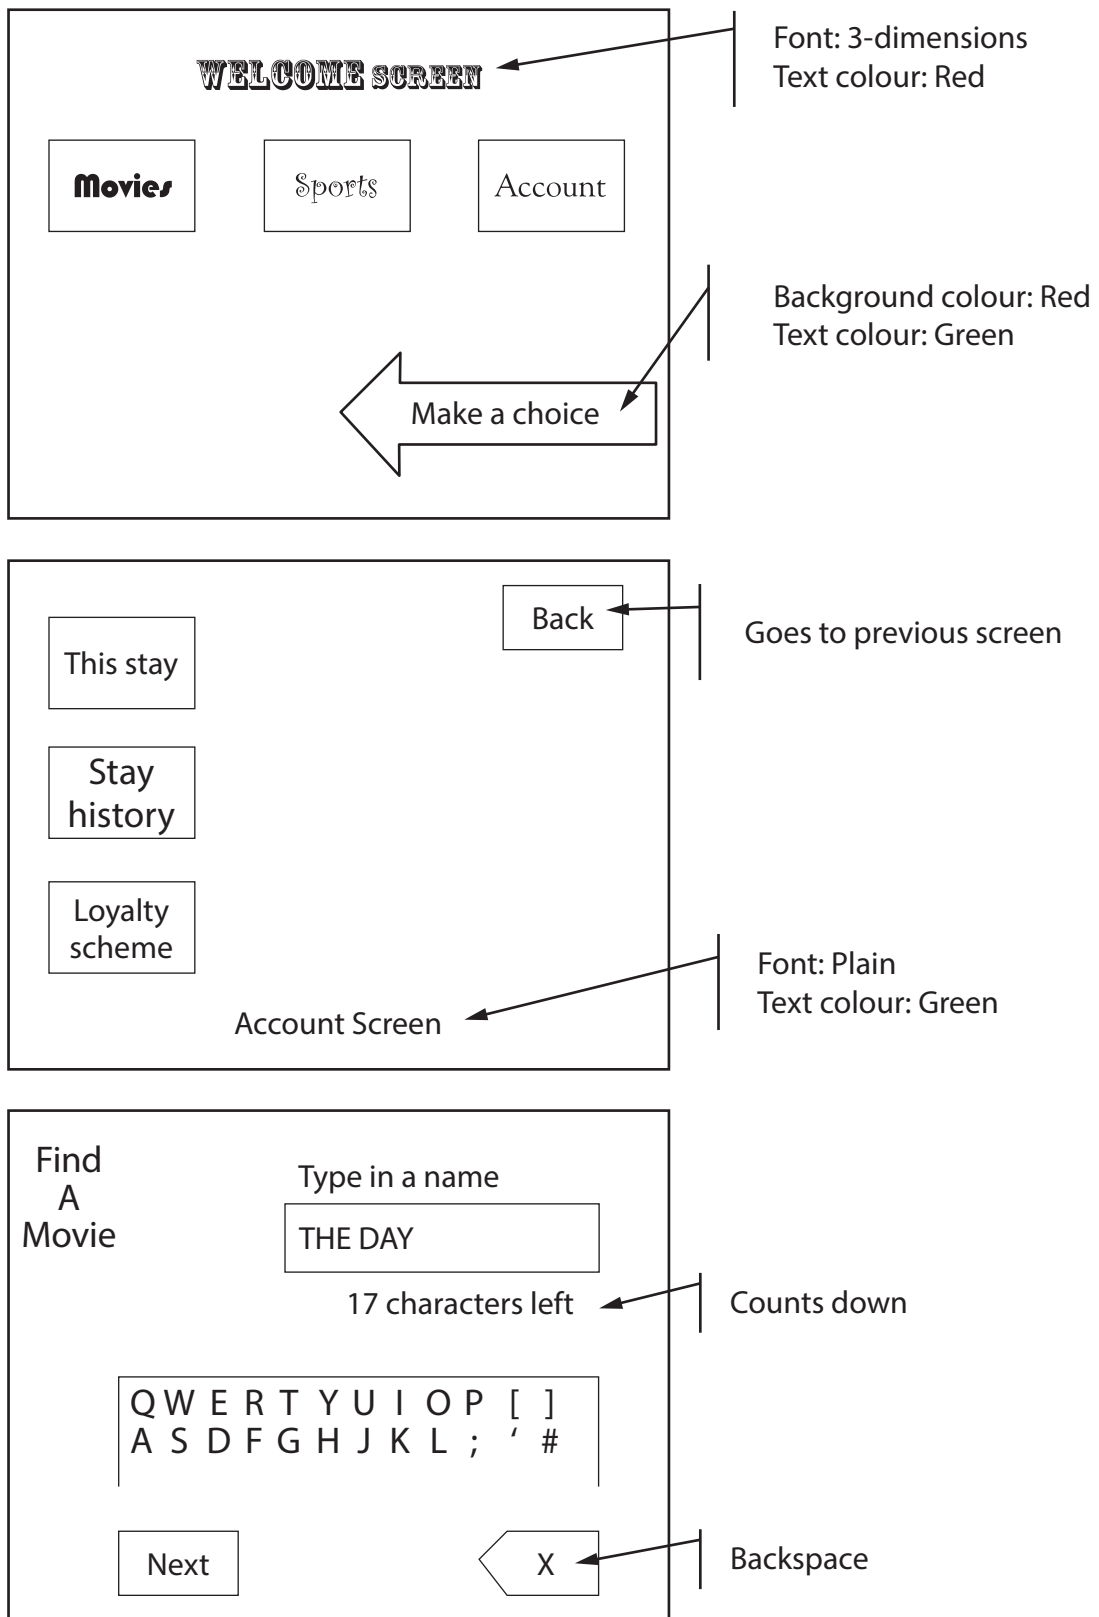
WELCOME SCREEN

Font: 3-dimensions
Text colour: Red

Movies

Sports

Account

Background colour: Red
Text colour: Green

Make a choice

Back

Goes to previous screen

This stay

Stay history

Loyalty scheme

Font: Plain
Text colour: Green

Account Screen

Find A Movie

Type in a name

THE DAY

17 characters left

Counts down

Q W E R T Y U I O P [ ]
A S D F G H J K L ; ' #

Next

X

Backspace